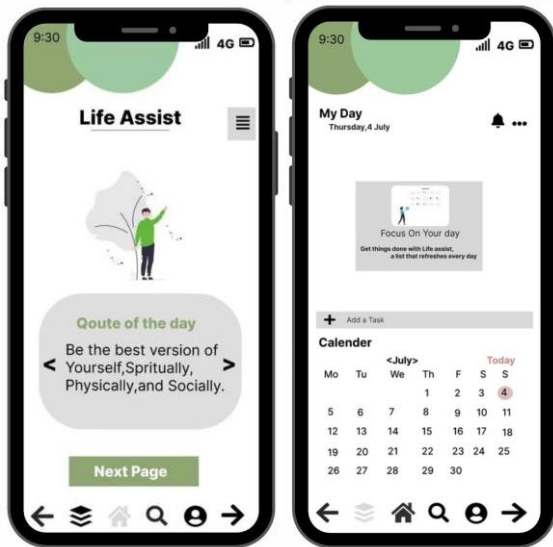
9:30 4G

Life Assist

Qoute of the day

< Be the best version of Yourself,Spritually, Physically,and Socially. >

Next Page

9:30 4G

My Day
Thursday,4 July

Focus On Your day

Get things done with Life assist, a list that refreshes every day

+ Add a Task

Calender

<July> Today

| Mo | Tu | We | Th | F | S | S |
|---|---|---|---|---|---|---|
| | | | 1 | 2 | 3 | 4 |
| 5 | 6 | 7 | 8 | 9 | 10 | 11 |
| 12 | 13 | 14 | 15 | 16 | 17 | 18 |
| 19 | 20 | 21 | 22 | 23 | 24 | 25 |
| 26 | 27 | 28 | 29 | 30 | | |